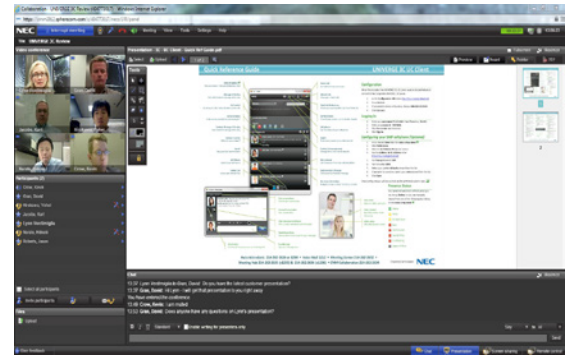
Collaboration - UNIVERGE 3C Review - Windows Internet Explorer

NEC

Video conference

Participants

Crow, David

Evan, David

McMahon, Trina

Jacobs, Rob

Lynn Workington

Roberts, Jason

Quick Reference Guide

UNIVERGE 3C UC Client

NEC

Chat

13:37 Lynn Workington to Evan, David: Do you have the latest customer presentation?

13:37 Evan, David: hi Lynn - I will get that presentation to you right away

13:40 Crow, David: I am muted

13:52 Evan, David: Does anyone have any questions on Lynn's presentation?

Standard

Send